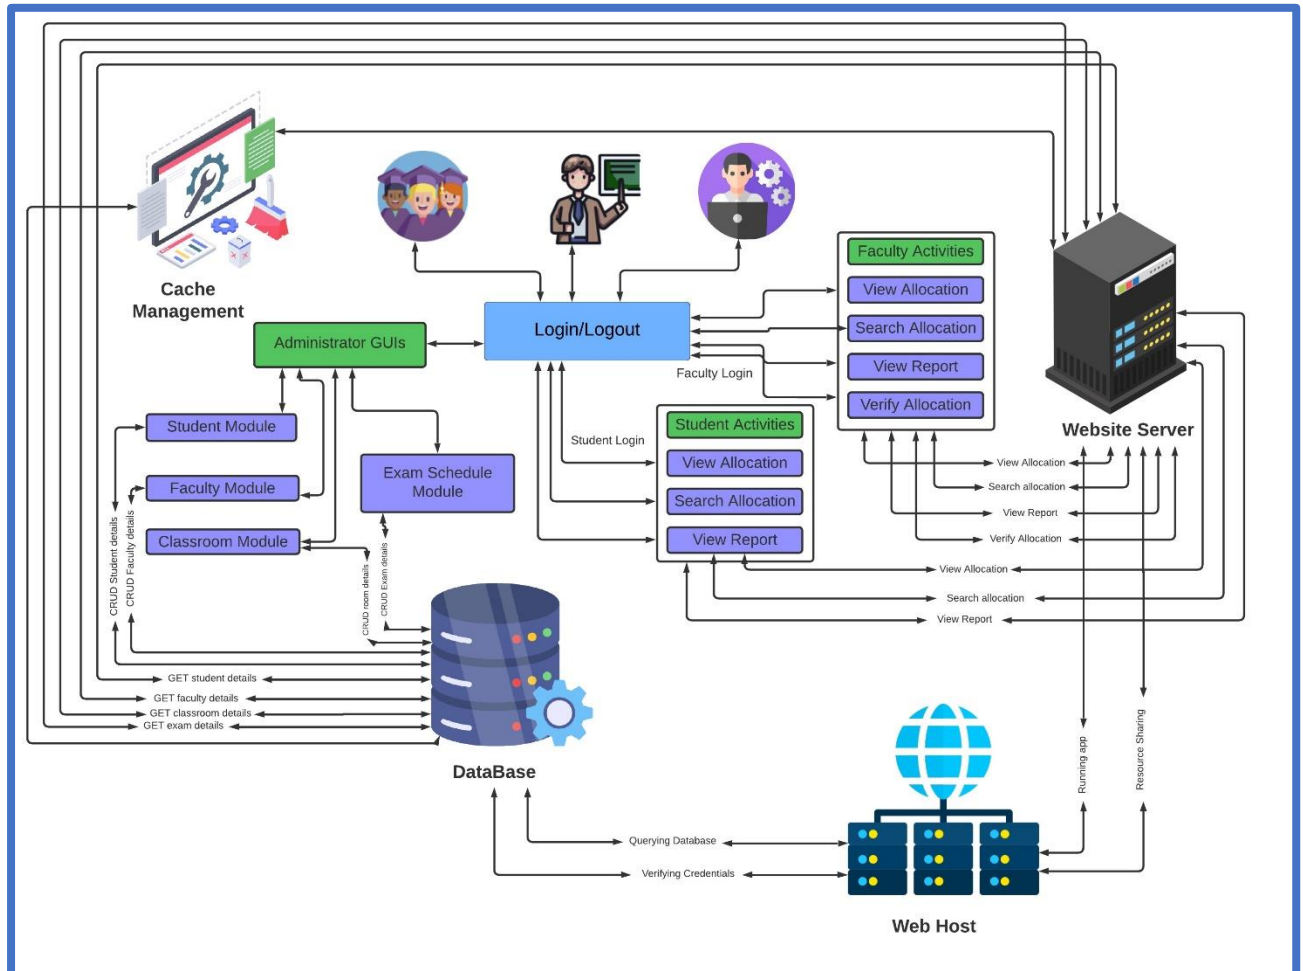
Cache Management

Administrator GUIs

Login/Logout

Faculty Login

Student Login

Faculty Activities
View Allocation
Search Allocation
View Report
Verify Allocation

Website Server

Student Module
Faculty Module
Classroom Module

Exam Schedule Module

Student Activities
View Allocation
Search Allocation
View Report

View Allocation
Search allocation
View Report
Verify Allocation

View Allocation
Search allocation
View Report

CRUD Student details
CRUD Faculty details
CRUD room details
CRUD Exam details

GET student details
GET faculty details
GET classroom details
GET exam details

DataBase

Running app
Resource Sharing

Querying Database
Verifying Credentials

Web Host